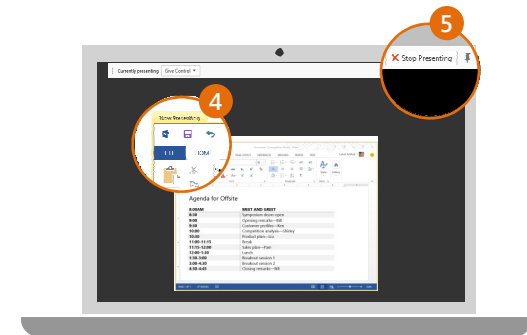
5

Currently presenting Give Control

Stop Presenting

4

Now Presenting

FILE HOME

Agenda for Offsite

| 8:00AM | MEET AND GREET |
|---|---|
| 8:30 | Symposium doors open |
| 9:00 | Opening remarks—Bill |
| 9:30 | Customer profiles—Kim |
| 10:00 | Competitive analysis—Shirley |
| 10:30 | Product plans—Lisa |
| 11:00-11:15 | Break |
| 11:15-12:00 | Sales plan—Kate |
| 12:00-1:30 | Lunch |
| 1:30-3:00 | Breakout session 1 |
| 3:00-4:30 | Breakout session 2 |
| 4:30-4:45 | Closing remarks—Bill |